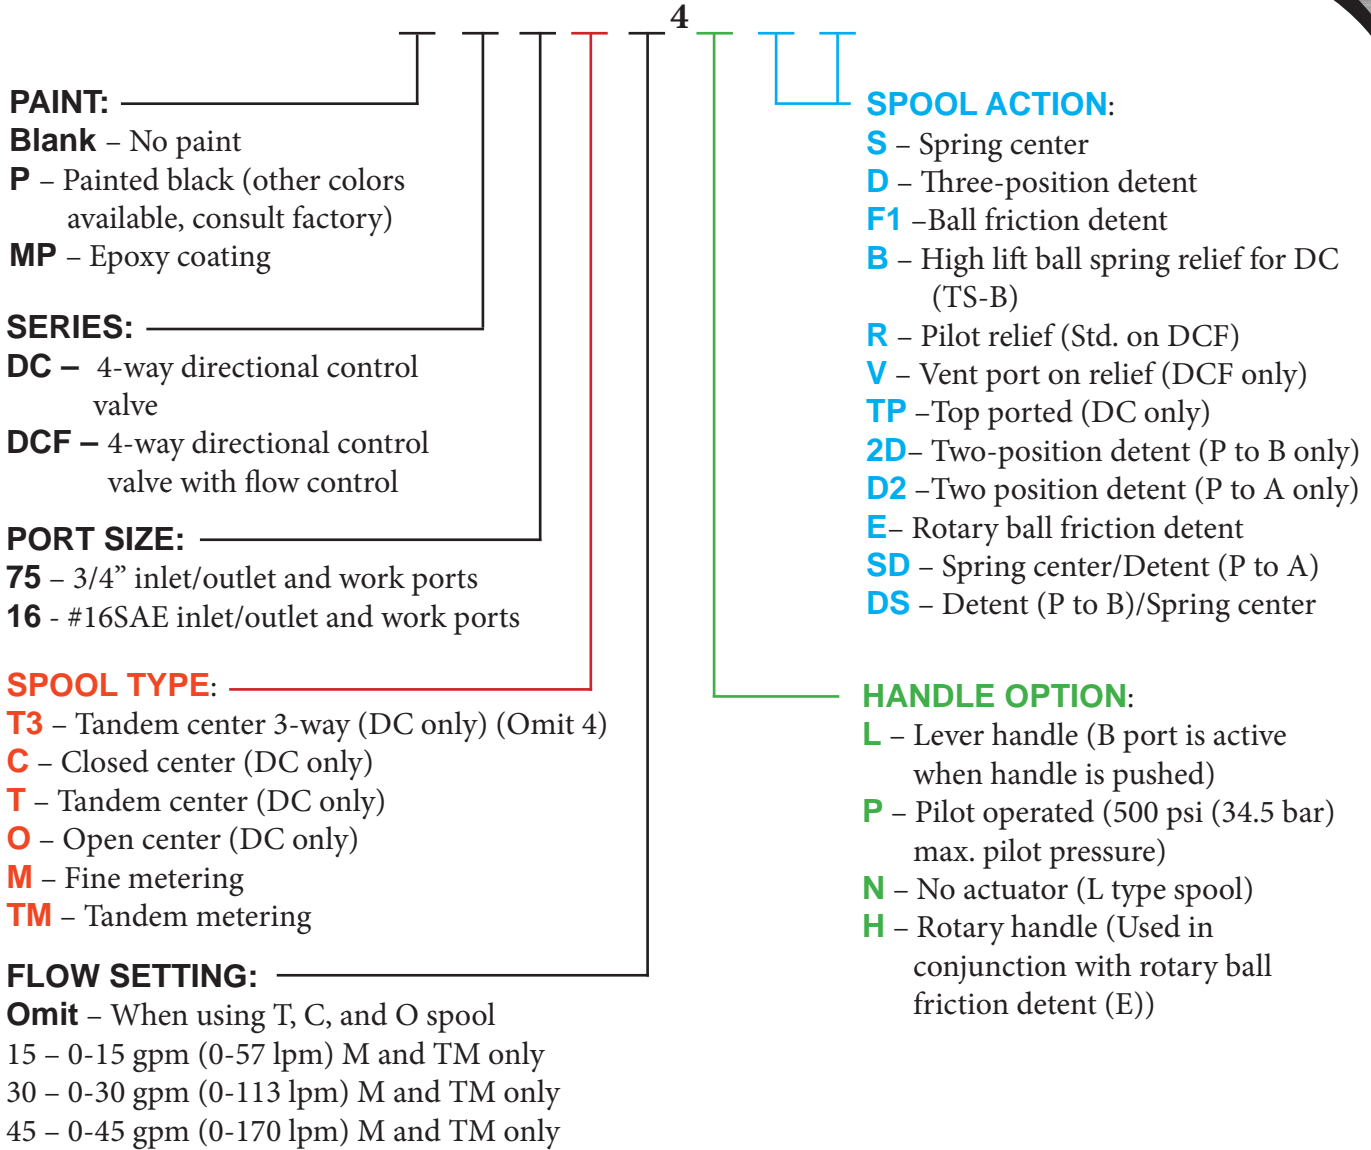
4

PAINT:
Blank – No paint
P – Painted black (other colors available, consult factory)
MP – Epoxy coating

SERIES:
DC – 4-way directional control valve
DCF – 4-way directional control valve with flow control

PORT SIZE:
75 – 3/4” inlet/outlet and work ports
16 - #16SAE inlet/outlet and work ports

SPOOL TYPE:
T3 – Tandem center 3-way (DC only) (Omit 4)
C – Closed center (DC only)
T – Tandem center (DC only)
O – Open center (DC only)
M – Fine metering
TM – Tandem metering

FLOW SETTING:
Omit – When using T, C, and O spool
15 – 0-15 gpm (0-57 lpm) M and TM only
30 – 0-30 gpm (0-113 lpm) M and TM only
45 – 0-45 gpm (0-170 lpm) M and TM only

SPOOL ACTION:
S – Spring center
D – Three-position detent
F1 –Ball friction detent
B – High lift ball spring relief for DC (TS-B)
R – Pilot relief (Std. on DCF)
V – Vent port on relief (DCF only)
TP –Top ported (DC only)
2D– Two-position detent (P to B only)
D2 –Two position detent (P to A only)
E– Rotary ball friction detent
SD – Spring center/Detent (P to A)
DS – Detent (P to B)/Spring center

HANDLE OPTION:
L – Lever handle (B port is active when handle is pushed)
P – Pilot operated (500 psi (34.5 bar) max. pilot pressure)
N – No actuator (L type spool)
H – Rotary handle (Used in conjunction with rotary ball friction detent (E))